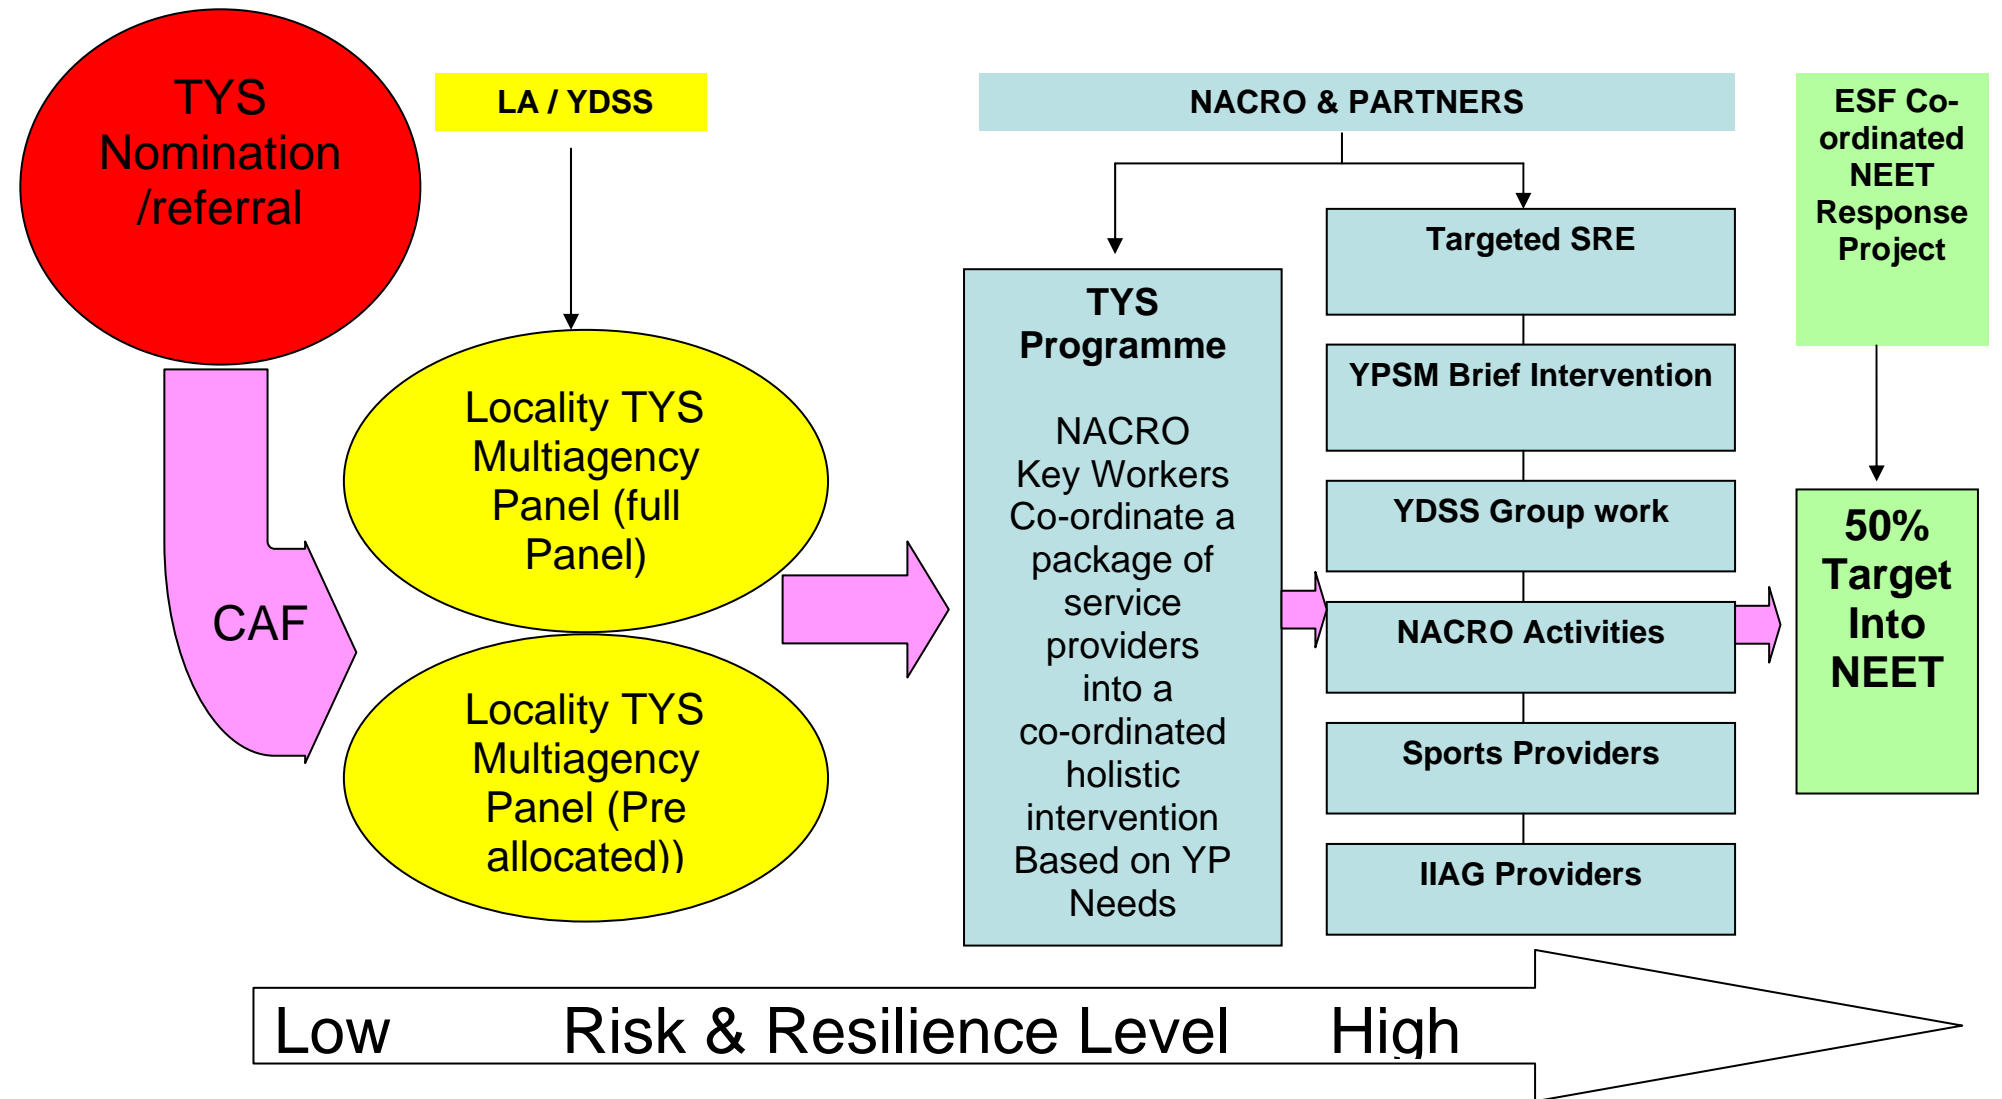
TYS Nomination /referral

LA / YDSS

NACRO & PARTNERS

ESF Co-ordinated NEET Response Project

Targeted SRE

TYS Programme

NACRO Key Workers Co-ordinate a package of service providers into a co-ordinated holistic intervention Based on YP Needs

YPSM Brief Intervention

Locality TYS Multiagency Panel (full Panel)

YDSS Group work

50% Target Into NEET

CAF

NACRO Activities

Locality TYS Multiagency Panel (Pre allocated))

Sports Providers

IIAG Providers

Low Risk & Resilience Level High